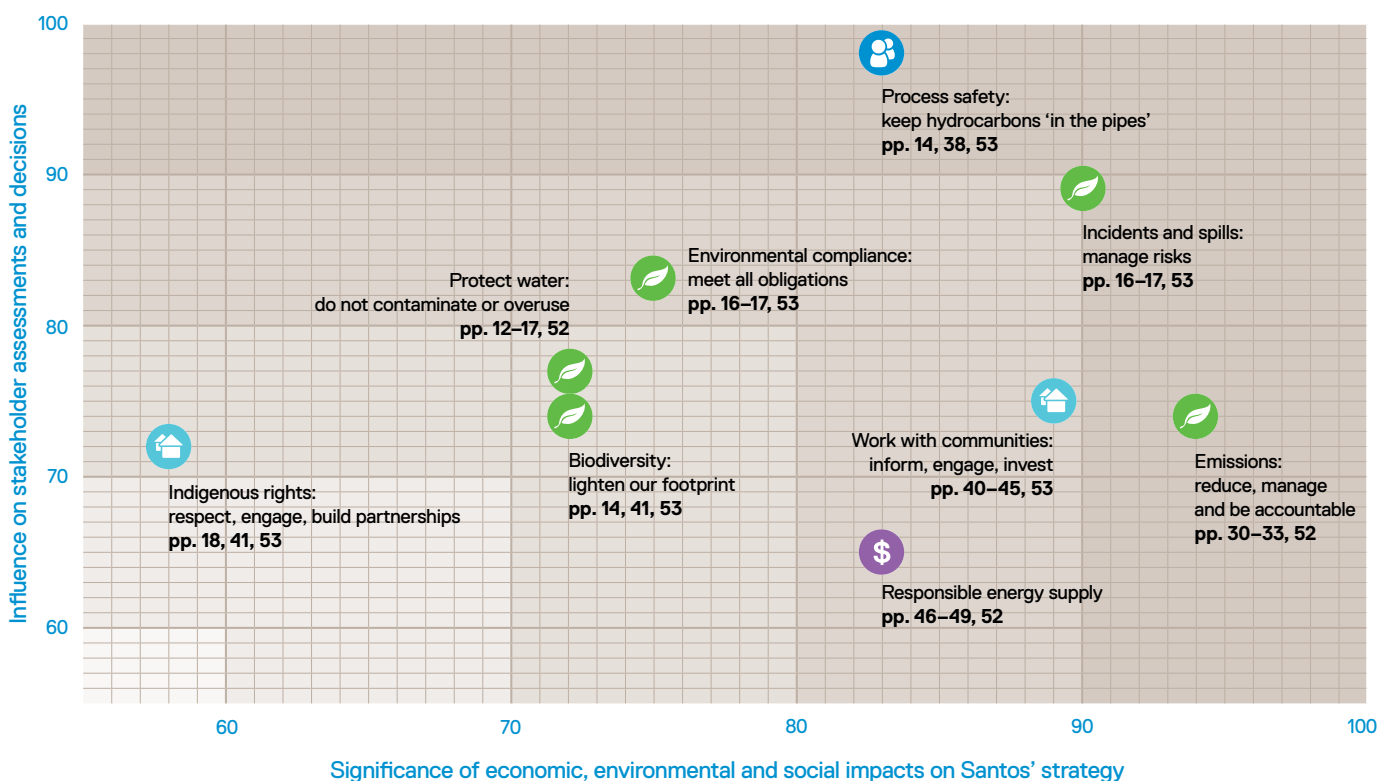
100
90
80
70
60

Influence on stakeholder assessments and decisions

Process safety:
keep hydrocarbons 'in the pipes'
**pp. 14, 38, 53**

Incidents and spills:
manage risks
**pp. 16–17, 53**

Environmental compliance:
meet all obligations
**pp. 16–17, 53**

Protect water:
do not contaminate or overuse
**pp. 12–17, 52**

Biodiversity:
lighten our footprint
**pp. 14, 41, 53**

Work with communities:
inform, engage, invest
**pp. 40–45, 53**

Emissions:
reduce, manage
and be accountable
**pp. 30–33, 52**

Indigenous rights:
respect, engage, build partnerships
**pp. 18, 41, 53**

$

Responsible energy supply
**pp. 46–49, 52**

60
70
80
90
100

Significance of economic, environmental and social impacts on Santos' strategy